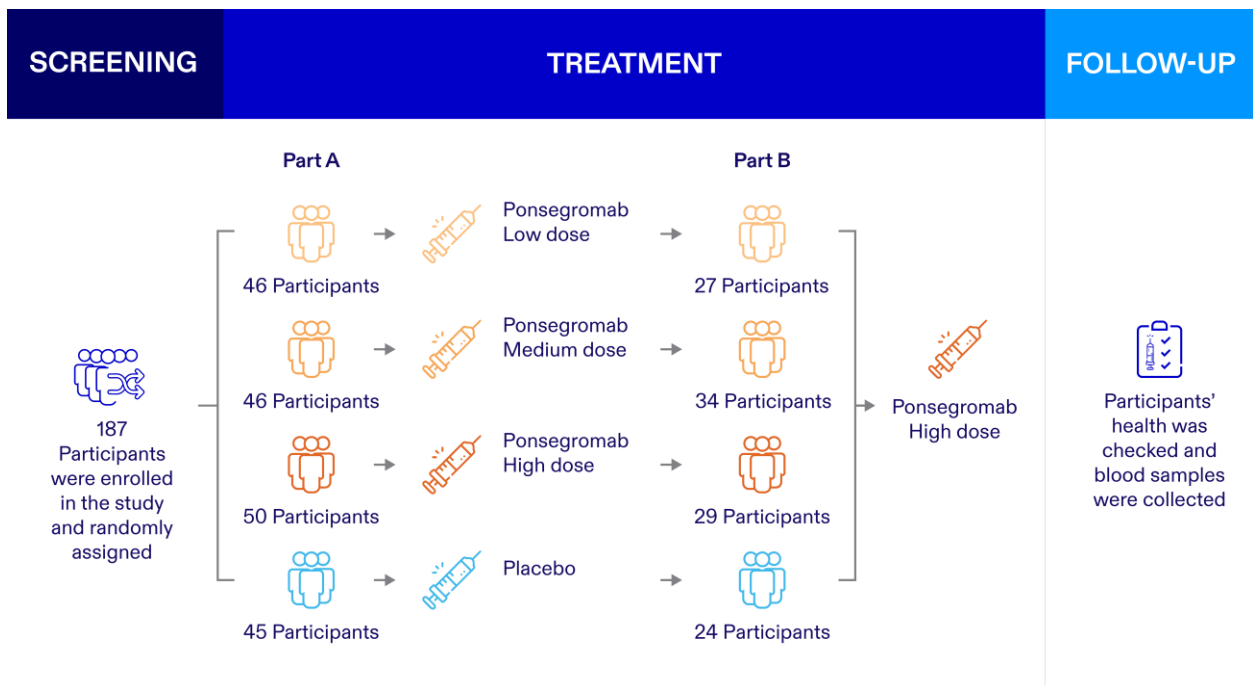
SCREENING

TREATMENT

FOLLOW-UP

187 Participants were enrolled in the study and randomly assigned

Part A

46 Participants

Ponsegromab Low dose

46 Participants

Ponsegromab Medium dose

50 Participants

Ponsegromab High dose

45 Participants

Placebo

Part B

27 Participants

34 Participants

29 Participants

24 Participants

Ponsegromab High dose

Participants' health was checked and blood samples were collected